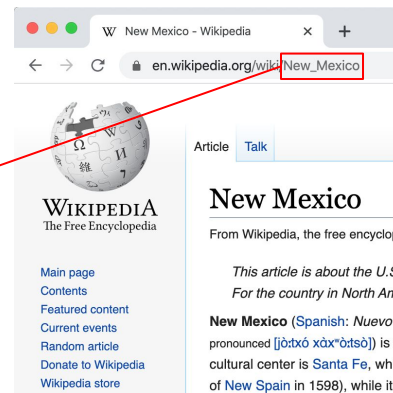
W New Mexico - Wikipedia ×
+
en.wikipedia.org/wiki/New_Mexico

Wikipedia
The Free Encyclopedia

Main page
Contents
Featured content
Current events
Random article
Donate to Wikipedia
Wikipedia store

Article Talk

New Mexico

From Wikipedia, the free encyclop

This article is about the U.S
For the country in North Am

New Mexico (Spanish: Nuevo
pronounced [jòːtxó xàxʷòːtsò]) is
cultural center is Santa Fe, wh
of New Spain in 1598), while it